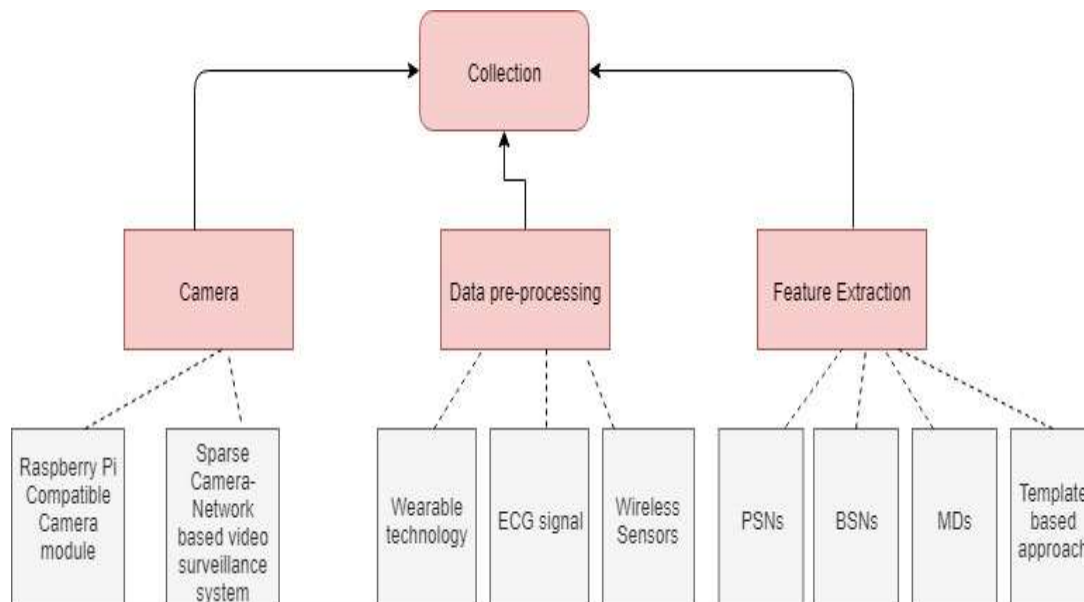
Collection

Camera

Data pre-processing

Feature Extraction

Raspberry Pi Compatible Camera module

Sparse Camera-Network based video surveillance system

Wearable technology

ECG signal

Wireless Sensors

PSNs

BSNs

MDs

Template based approach